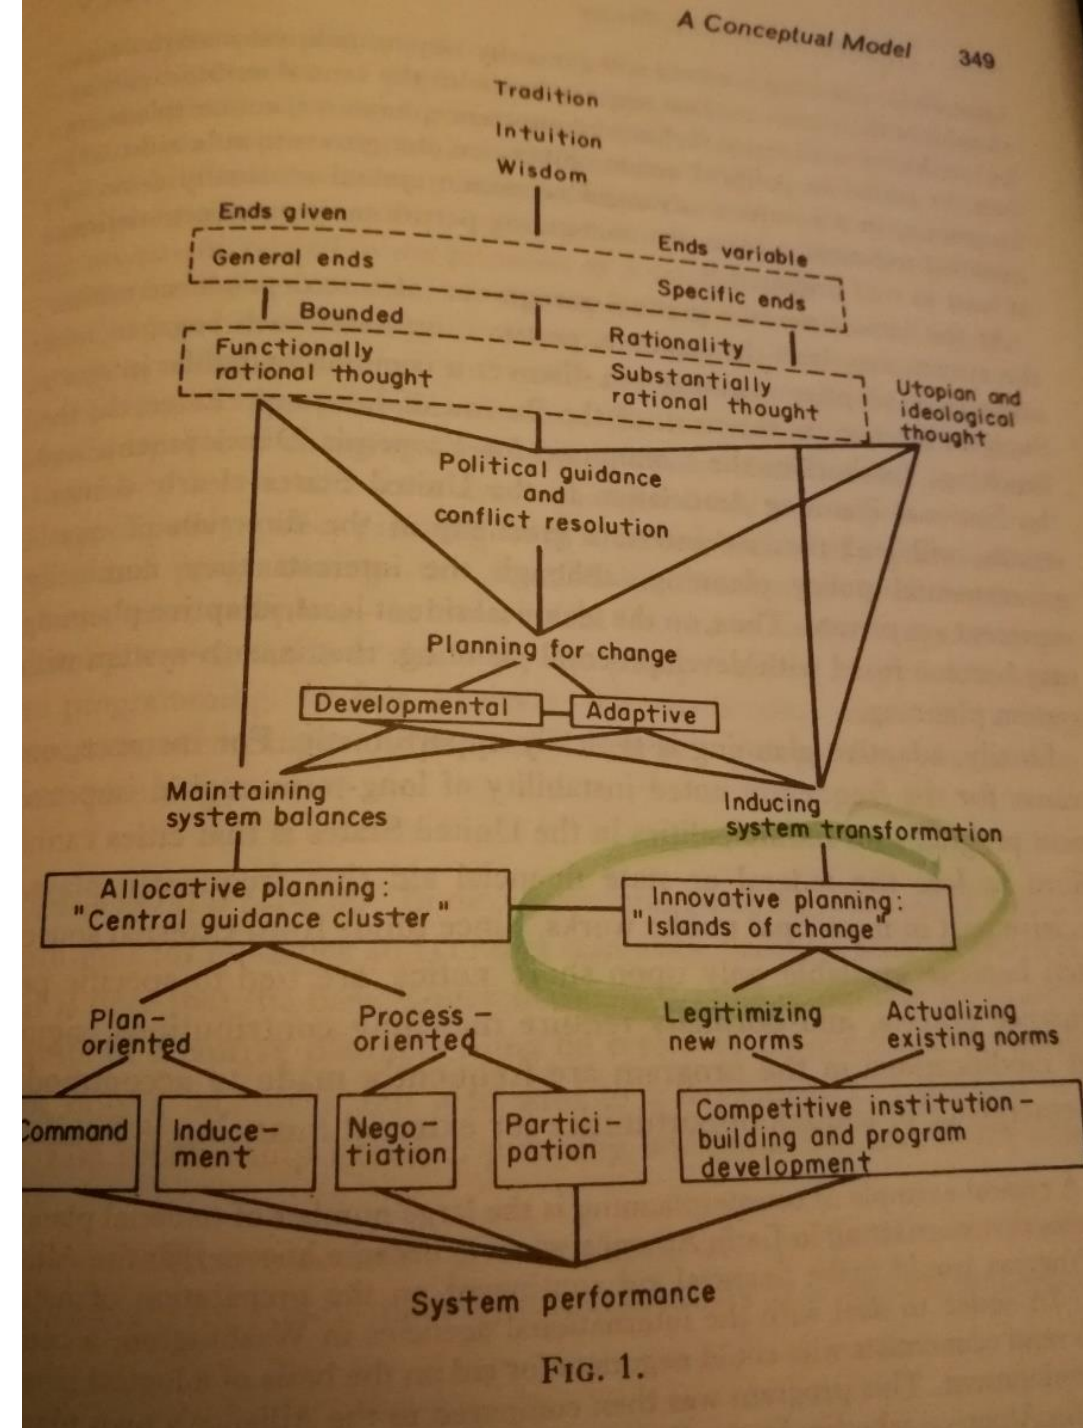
A Conceptual Model 349

Tradition
Intuition
Wisdom

Ends given
General ends
Ends variable
Specific ends

Bounded
Rationality

Functionally rational thought
Substantially rational thought
Utopian and ideological thought

Political guidance and conflict resolution

Planning for change

Developmental
Adaptive

Maintaining system balances
Inducing system transformation

Allocative planning: "Central guidance cluster"
Innovative planning: "Islands of change"

Plan-oriented
Process-oriented
Legitimizing new norms
Actualizing existing norms

Command
Inducement
Negotiation
Participation
Competitive institution-building and program development

System performance

FIG. 1.